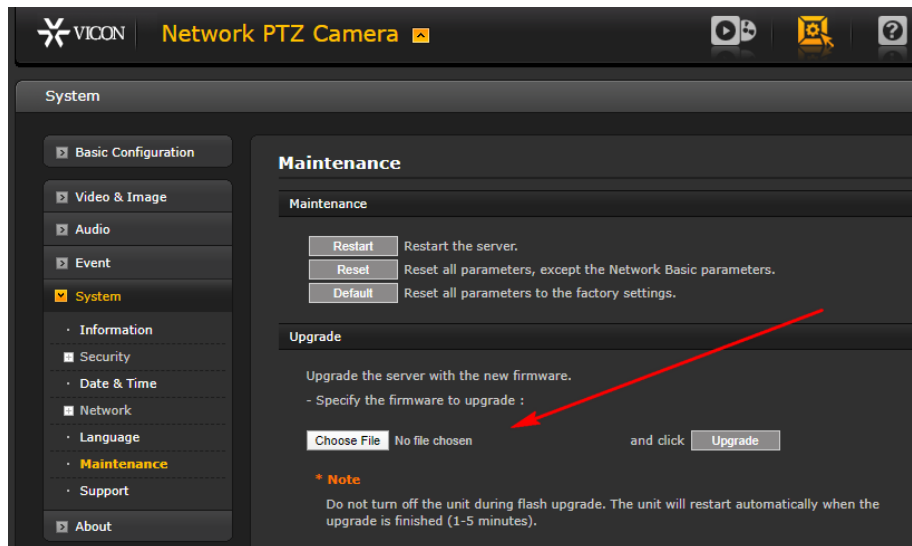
VICON Network PTZ Camera

System

Basic Configuration
Video & Image
Audio
Event
System
· Information
Security
· Date & Time
Network
· Language
· Maintenance
· Support
About

Maintenance

Maintenance

Restart Restart the server.
Reset Reset all parameters, except the Network Basic parameters.
Default Reset all parameters to the factory settings.

Upgrade

Upgrade the server with the new firmware.
- Specify the firmware to upgrade :

Choose File No file chosen and click Upgrade

* Note
Do not turn off the unit during flash upgrade. The unit will restart automatically when the upgrade is finished (1-5 minutes).